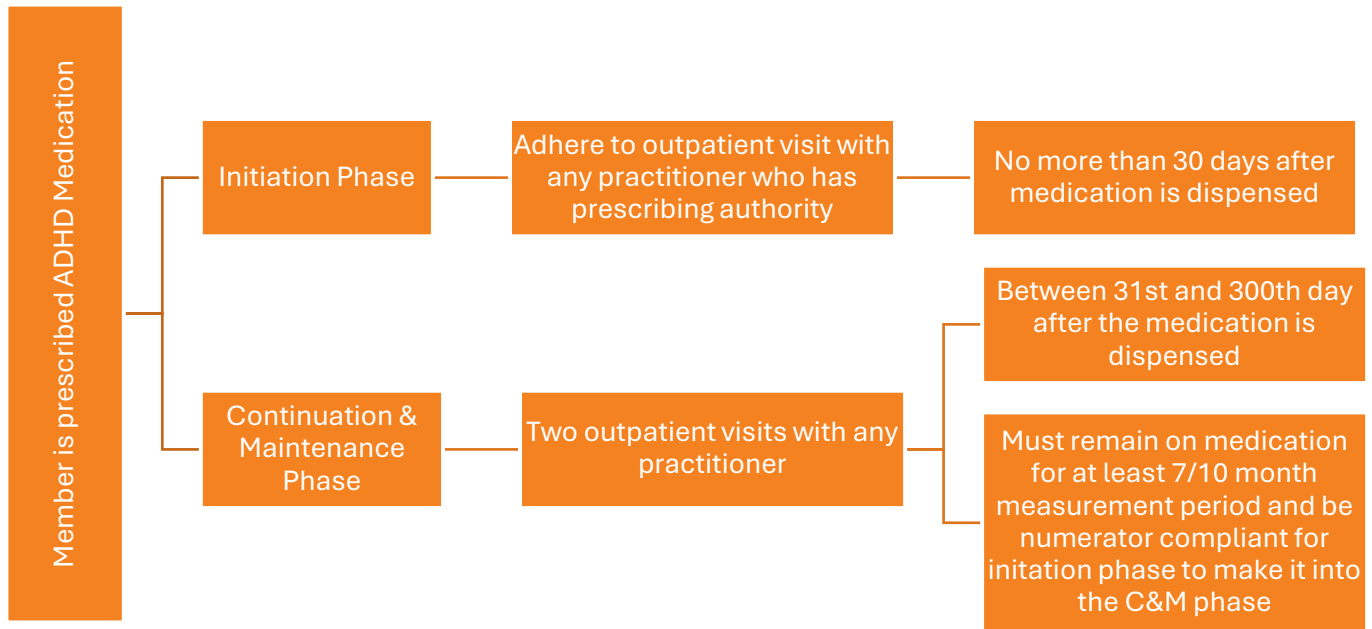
Member is prescribed ADHD Medication

Initiation Phase

Adhere to outpatient visit with any practitioner who has prescribing authority

No more than 30 days after medication is dispensed

Continuation & Maintenance Phase

Two outpatient visits with any practitioner

Between 31st and 300th day after the medication is dispensed

Must remain on medication for at least 7/10 month measurement period and be numerator compliant for initation phase to make it into the C&M phase